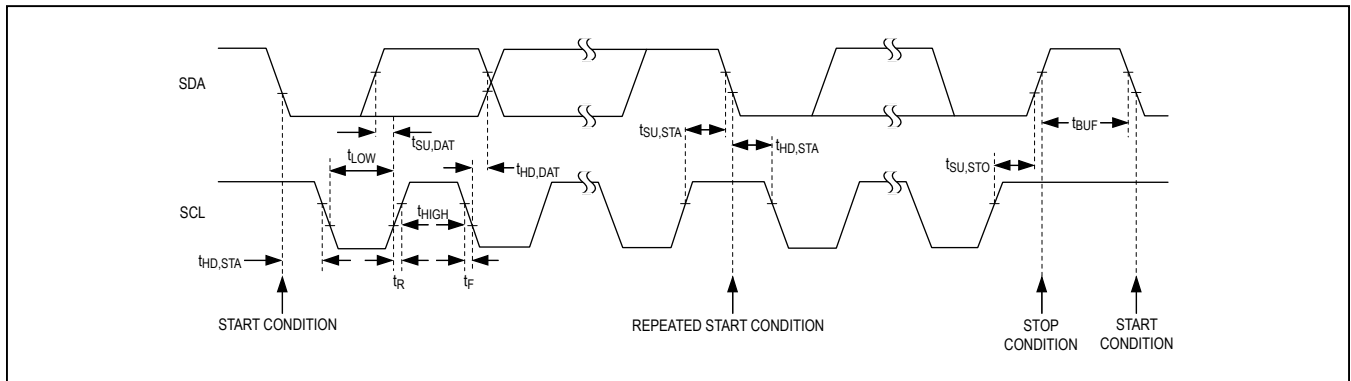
SDA

$t_{SU,DAT}$

$t_{LOW}$

$t_{HD,DAT}$

$t_{SU,STA}$

$t_{HD,STA}$

$t_{BUF}$

$t_{SU,STO}$

SCL

$t_{HIGH}$

$t_{HD,STA}$

$t_R$

$t_F$

START CONDITION

REPEATED START CONDITION

STOP CONDITION

START CONDITION